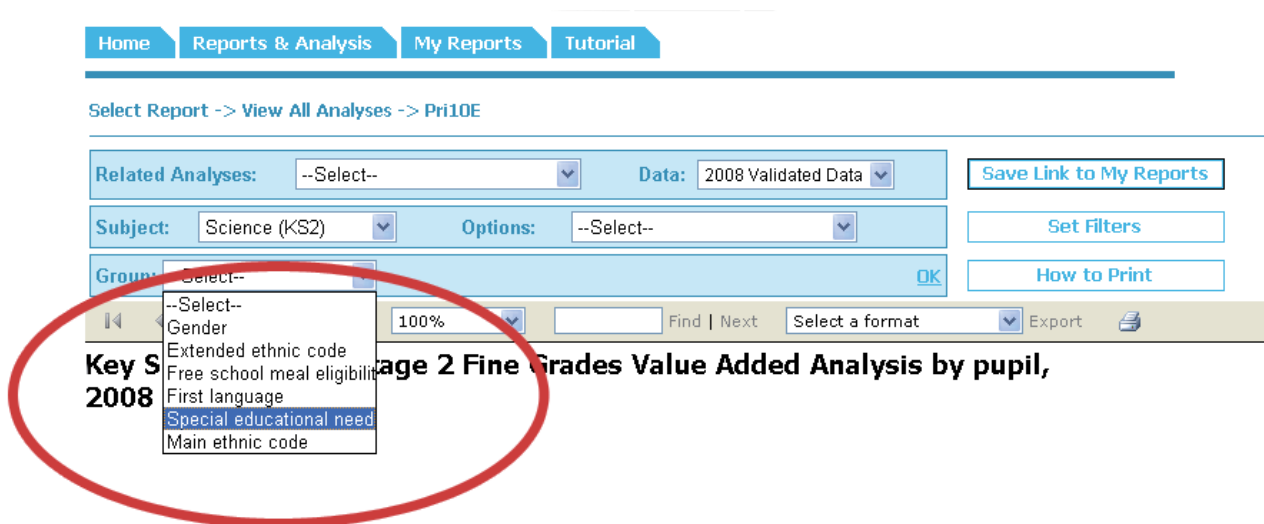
Home | Reports & Analysis | My Reports | Tutorial

Select Report -> View All Analyses -> Pri10E

Related Analyses: --Select-- Data: 2008 Validated Data

Save Link to My Reports

Subject: Science (KS2) Options: --Select--

Set Filters

Group: --Select-- OK

How to Print

--Select--
Gender
Extended ethnic code
Free school meal eligibilit
First language
Special educational need
Main ethnic code

100% Find | Next Select a format Export

Key S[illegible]tage 2 Fine Grades Value Added Analysis by pupil, 2008